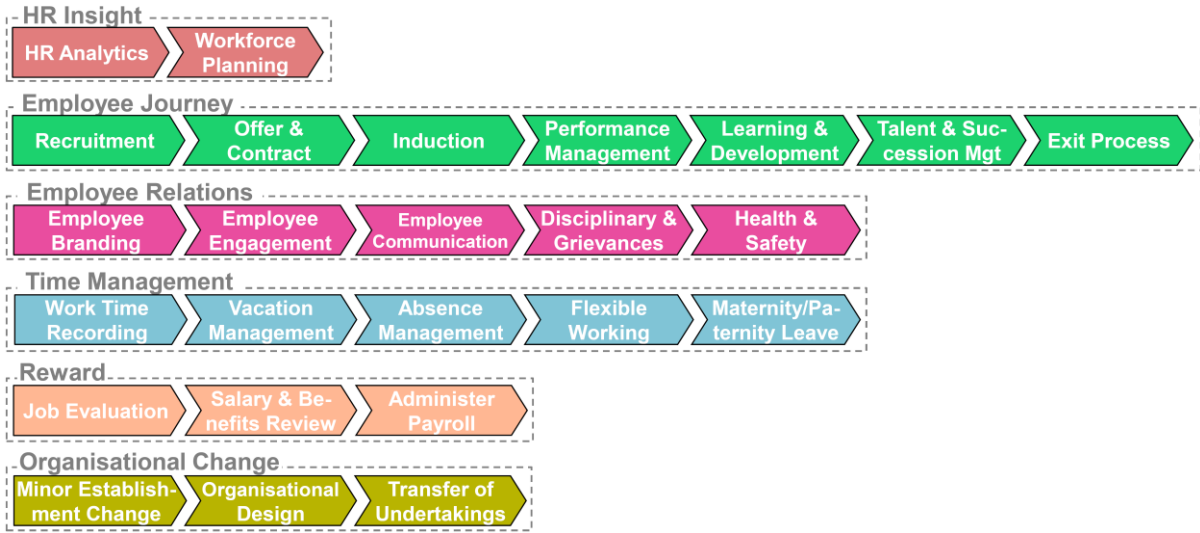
HR Insight

HR Analytics
Workforce Planning

Employee Journey

Recruitment
Offer & Contract
Induction
Performance Management
Learning & Development
Talent & Succession Mgt
Exit Process

Employee Relations

Employee Branding
Employee Engagement
Employee Communication
Disciplinary & Grievances
Health & Safety

Time Management

Work Time Recording
Vacation Management
Absence Management
Flexible Working
Maternity/Paternity Leave

Reward

Job Evaluation
Salary & Benefits Review
Administer Payroll

Organisational Change

Minor Establishment Change
Organisational Design
Transfer of Undertakings